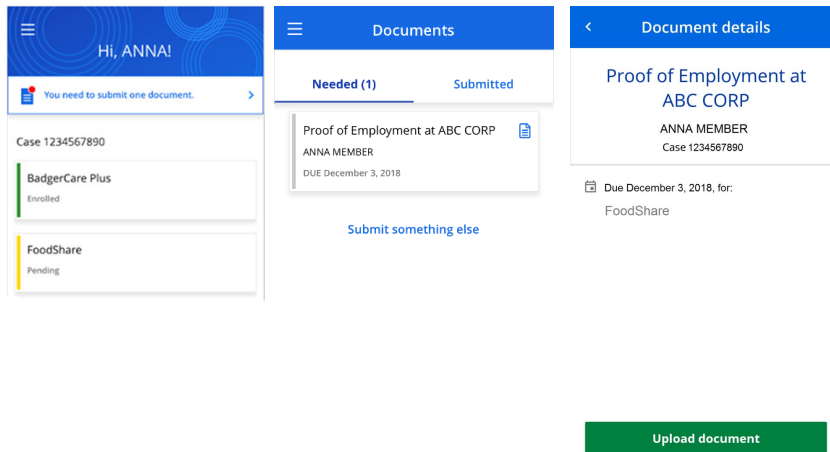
Hi, ANNA!

You need to submit one document.

Case 1234567890

BadgerCare Plus
Enrolled

FoodShare
Pending

Documents

Needed (1)
Submitted

Proof of Employment at ABC CORP
ANNA MEMBER
DUE December 3, 2018

Submit something else

Document details

Proof of Employment at ABC CORP
ANNA MEMBER
Case 1234567890

Due December 3, 2018, for:
FoodShare

Upload document